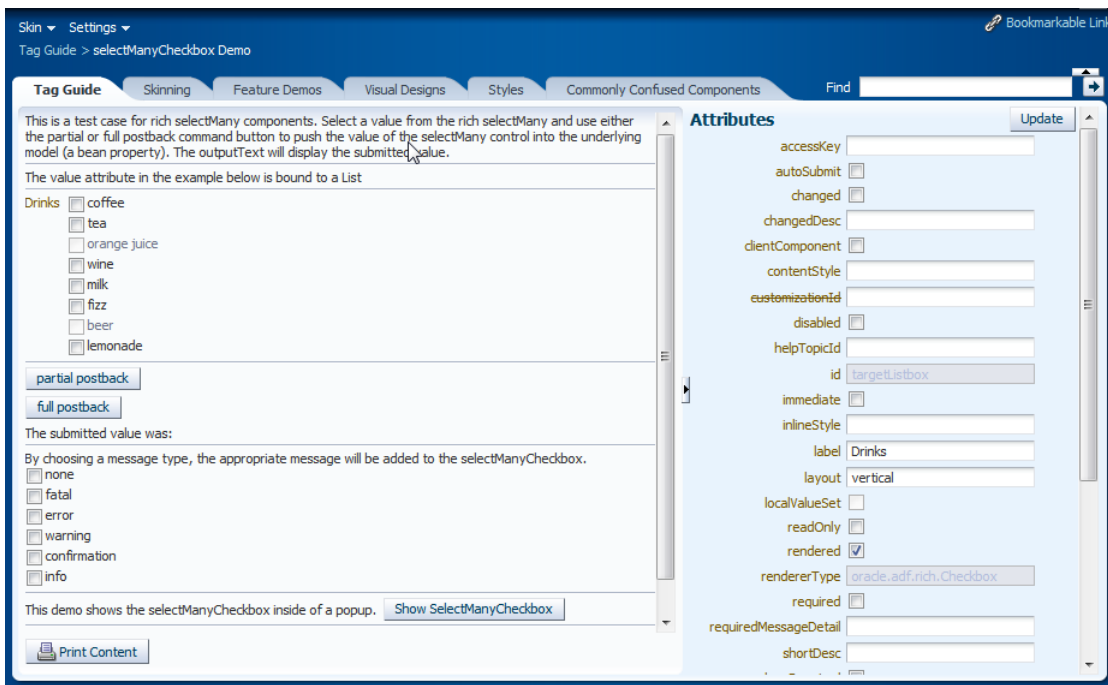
Skin ▾ Settings ▾

Tag Guide > selectManyCheckbox Demo

Bookmarkable Link

Tag Guide | Skinning | Feature Demos | Visual Designs | Styles | Commonly Confused Components

Find

This is a test case for rich selectMany components. Select a value from the rich selectMany and use either the partial or full postback command button to push the value of the selectMany control into the underlying model (a bean property). The outputText will display the submitted value.

The value attribute in the example below is bound to a List

Drinks
coffee
tea
orange juice
wine
milk
fizz
beer
lemonade

partial postback

full postback

The submitted value was:

By choosing a message type, the appropriate message will be added to the selectManyCheckbox.
none
fatal
error
warning
confirmation
info

This demo shows the selectManyCheckbox inside of a popup. Show SelectManyCheckbox

Print Content

Attributes

Update

accessKey
autoSubmit
changed
changedDesc
clientComponent
contentStyle
customizationId
disabled
helpTopicId
id targetListbox
immediate
inlineStyle
label Drinks
layout vertical
localValueSet
readOnly
rendered
rendererType oracle.adf.rich.Checkbox
required
requiredMessageDetail
shortDesc